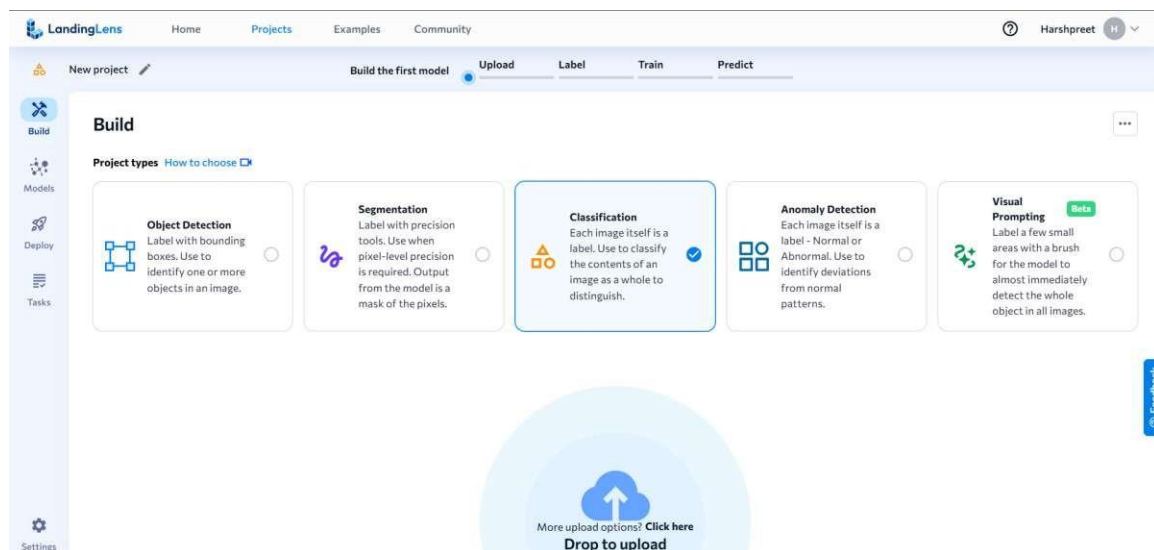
LandingLens Home Projects Examples Community

Harshpreet H

New project

Build the first model Upload Label Train Predict

Build

Models

Deploy

Tasks

Build

Project types How to choose

Object Detection
Label with bounding boxes. Use to identify one or more objects in an image.

Segmentation
Label with precision tools. Use when pixel-level precision is required. Output from the model is a mask of the pixels.

Classification
Each image itself is a label. Use to classify the contents of an image as a whole to distinguish.

Anomaly Detection
Each image itself is a label - Normal or Abnormal. Use to identify deviations from normal patterns.

Visual Prompting Beta
Label a few small areas with a brush for the model to almost immediately detect the whole object in all images.

More upload options? Click here
Drop to upload

Settings